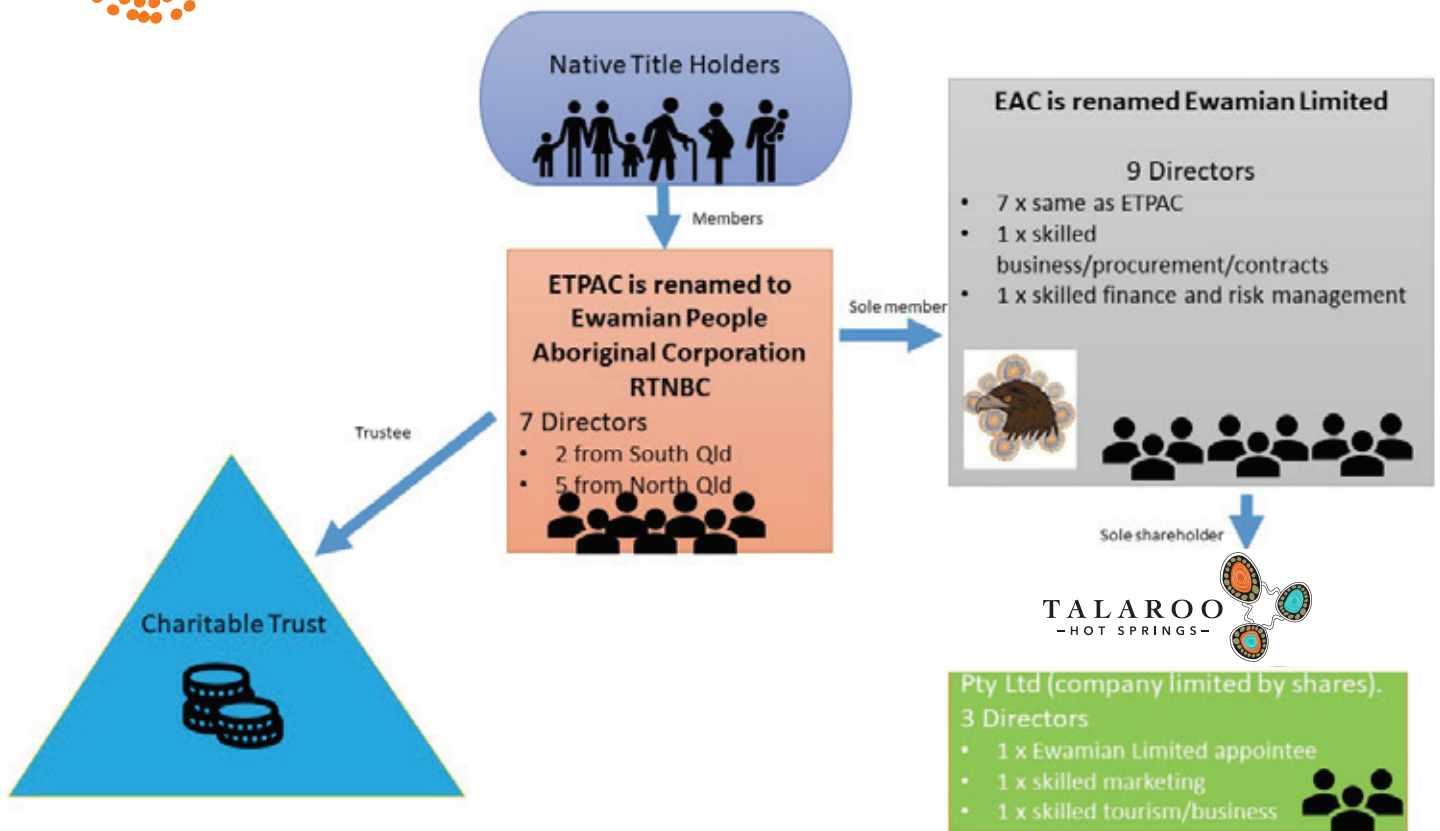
Native Title Holders

Members

ETPAC is renamed to Ewamian People Aboriginal Corporation RTNBC

7 Directors
- 2 from South Qld
- 5 from North Qld

Sole member

EAC is renamed Ewamian Limited

9 Directors
- 7 x same as ETPAC
- 1 x skilled business/procurement/contracts
- 1 x skilled finance and risk management

Trustee

Charitable Trust

Sole shareholder

TALAROO
-HOT SPRINGS-

Pty Ltd (company limited by shares).
3 Directors
- 1 x Ewamian Limited appointee
- 1 x skilled marketing
- 1 x skilled tourism/business